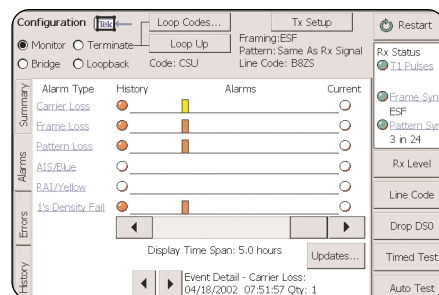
Configuration Telco Loop Codes... Tx Setup Restart

Monitor Terminate Loop Up Framing:ESF Pattern: Same As Rx Signal

Bridge Loopback Code: CSU Line Code: B8ZS

Rx Status
T1 Pulses

Summary Alarms Errors History

| Alarm Type | History | Alarms | Current |
|---|---|---|---|
| Carrier Loss | | | |
| Frame Loss | | | |
| Pattern Loss | | | |
| AIS/Blue | | | |
| RAI/Yellow | | | |
| 1's Density Fail | | | |

Frame Syn
ESF
Pattern Syn
3 in 24

Rx Level

Line Code

Drop DS0

Timed Test

Auto Test

Display Time Span: 5.0 hours

Updates...

Event Detail - Carrier Loss:
04/18/2002 07:51:57 Qty: 1